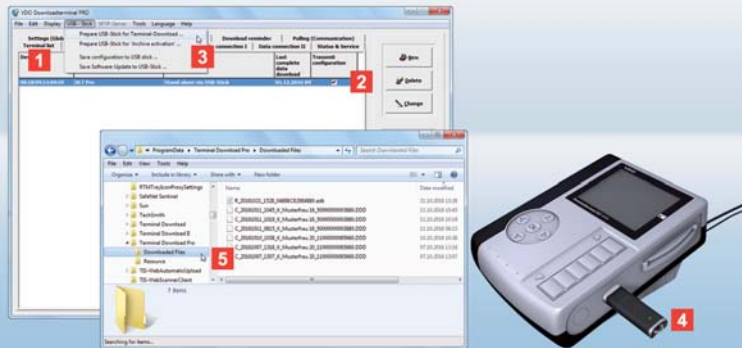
VDO Downloadterminal PRO

File Edit Display USB-Stick MFM-Server Tools Language Help

Settings (Glob Prepare USB-Stick for 'Terminal-Download ...' Download reminder Polling (Communication)

Terminal list Prepare USB-Stick for 'Archive activation' ... connection I Data connection II Status & Service

Save configuration to USB stick ...

Save Software Update to USB-Stick ...

Last complete data download

Transmit configuration

1

2

3

New

Delete

Change

ProgramData › Terminal Download Pro › Downloaded Files

Search Downloaded Files

File Edit View Tools Help

Organize Include in library Share with New folder

RTMTrayIconProxySettings

SafeNet Sentinel

Sun

TachSmith

Terminal Download

Terminal Download II

Terminal Download Pro

Downloaded Files

Resource

TDI-WebAutomaticUpload

TDI-WebScannerClient

5

Name

Date modified

7 items

Searching for items...

4